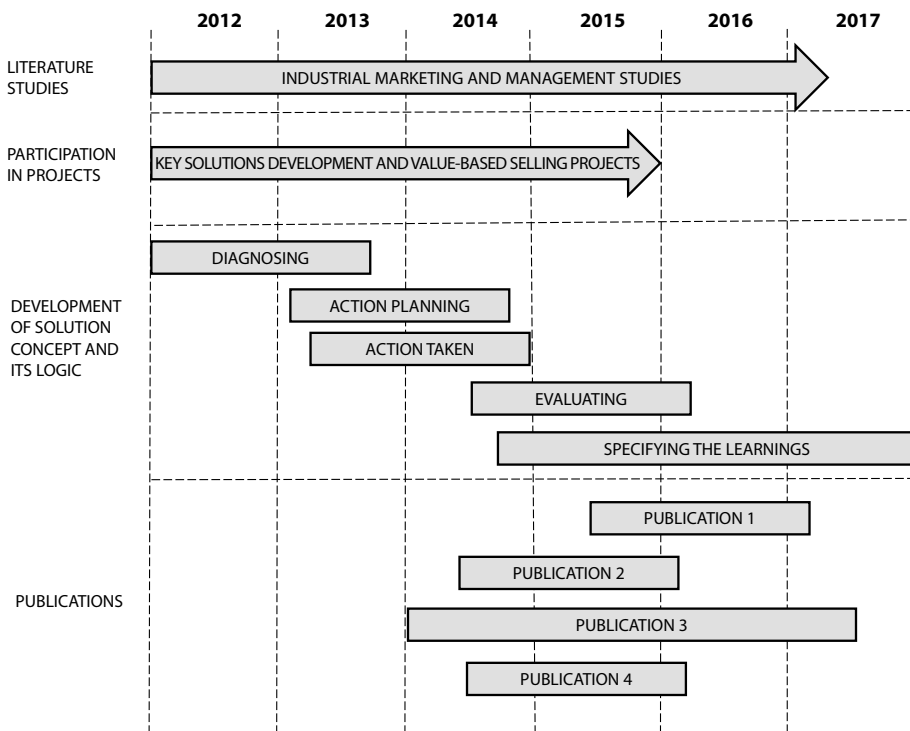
2012 2013 2014 2015 2016 2017

LITERATURE STUDIES

INDUSTRIAL MARKETING AND MANAGEMENT STUDIES

PARTICIPATION IN PROJECTS

KEY SOLUTIONS DEVELOPMENT AND VALUE-BASED SELLING PROJECTS

DIAGNOSING

DEVELOPMENT OF SOLUTION CONCEPT AND ITS LOGIC

ACTION PLANNING

ACTION TAKEN

EVALUATING

SPECIFYING THE LEARNINGS

PUBLICATION 1

PUBLICATIONS

PUBLICATION 2

PUBLICATION 3

PUBLICATION 4